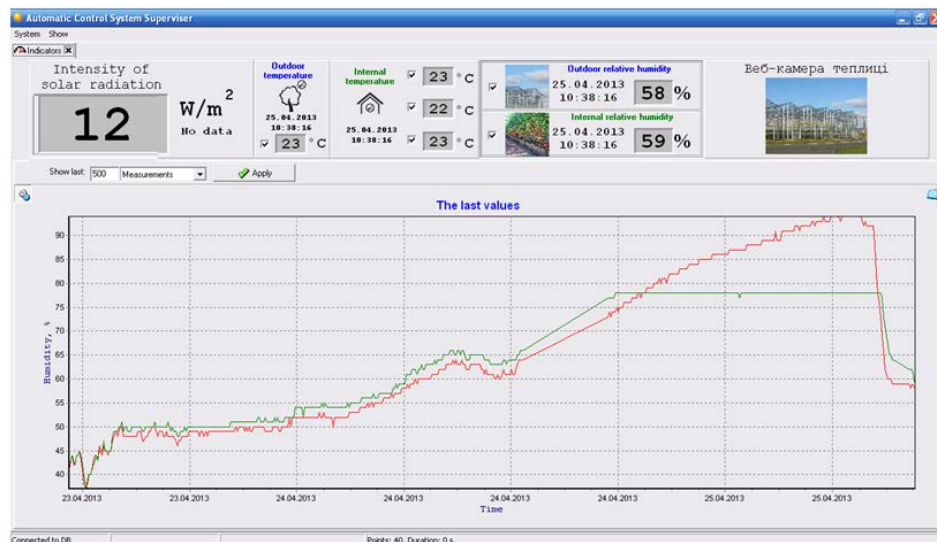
Automatic Control System Superviser

System Show

Indicators

Intensity of solar radiation

12

$W/m^2$

No data

Outdoor temperature

25.04.2013 10:38:16

23 °C

Internal temperature

25.04.2013 10:38:16

23 °C

22 °C

23 °C

Outdoor relative humidity

25.04.2013 10:38:16

58 %

Internal relative humidity

25.04.2013 10:38:16

59 %

Веб-камера теплиці

Show last: 500 Measurements

Apply

The last values

Humidity, %

90

85

80

75

70

65

60

55

50

45

40

23.04.2013 23.04.2013 24.04.2013 24.04.2013 24.04.2013 24.04.2013 25.04.2013 25.04.2013

Time

Connected to DB

Points: 40, Duration: 0 s